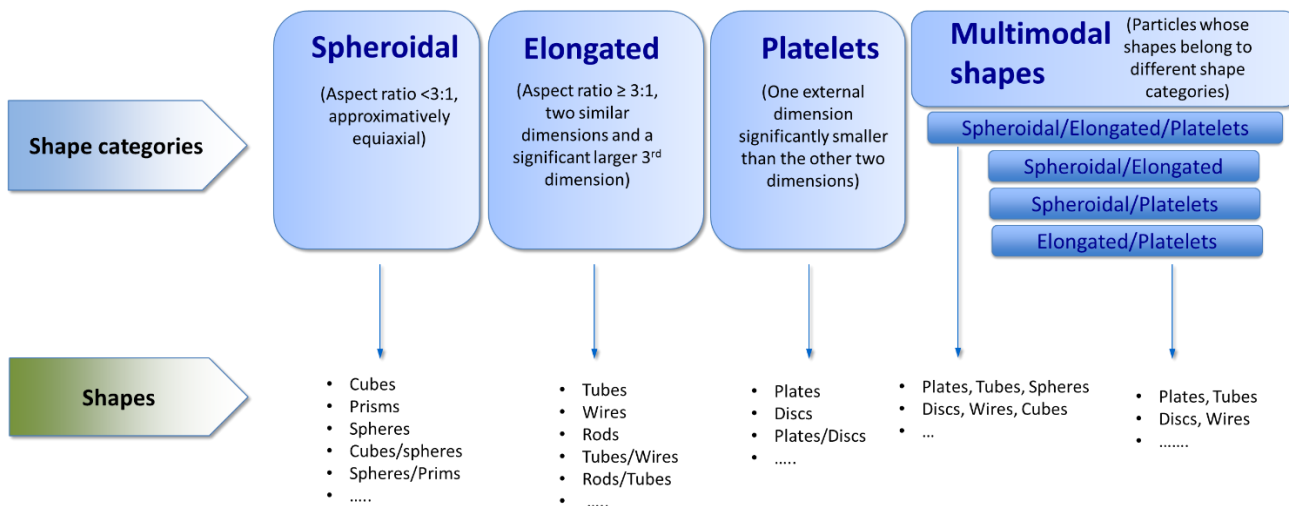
Shape categories

Spheroidal

(Aspect ratio <3:1, approximatively equiaxial)

Elongated

(Aspect ratio ≥ 3:1, two similar dimensions and a significant larger 3$^{rd}$ dimension)

Platelets

(One external dimension significantly smaller than the other two dimensions)

Multimodal shapes

(Particles whose shapes belong to different shape categories)

Spheroidal/Elongated/Platelets

Spheroidal/Elongated

Spheroidal/Platelets

Elongated/Platelets

Shapes

- Cubes
- Prisms
- Spheres
- Cubes/spheres
- Spheres/Prims
- …..

- Tubes
- Wires
- Rods
- Tubes/Wires
- Rods/Tubes
- …..

- Plates
- Discs
- Plates/Discs
- …..

- Plates, Tubes, Spheres
- Discs, Wires, Cubes
- …

- Plates, Tubes
- Discs, Wires
- …….